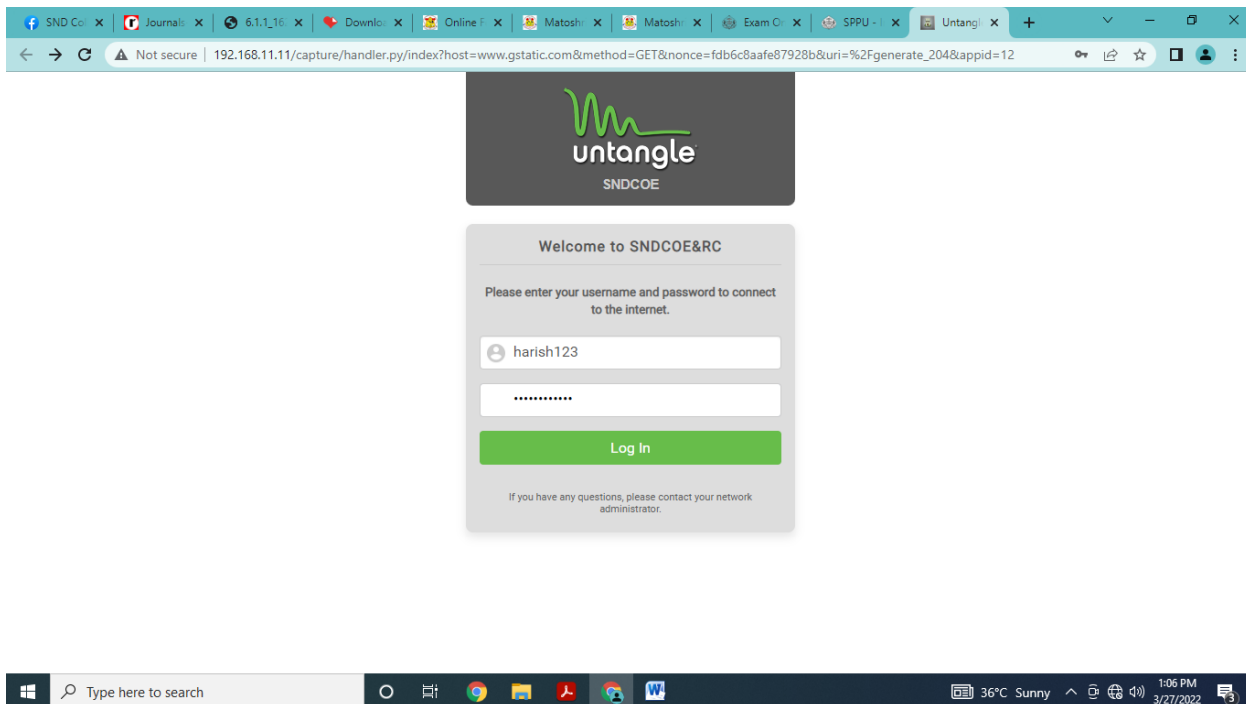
SND Co | Journals | 6.1.1_16 | Downlo | Online F | Matoshr | Matoshr | Exam O | SPPU - | Untangl

Not secure | 192.168.11.11/capture/handler.py/index?host=www.gstatic.com&method=GET&nonce=fdb6c8aafe87928b&uri=%2Fgenerate_204&appid=12

untangle
SNDCOE

Welcome to SNDCOE&RC

Please enter your username and password to connect to the internet.

harish123

••••••••••••

Log In

If you have any questions, please contact your network administrator.

Type here to search

36°C Sunny

1:06 PM
3/27/2022

3